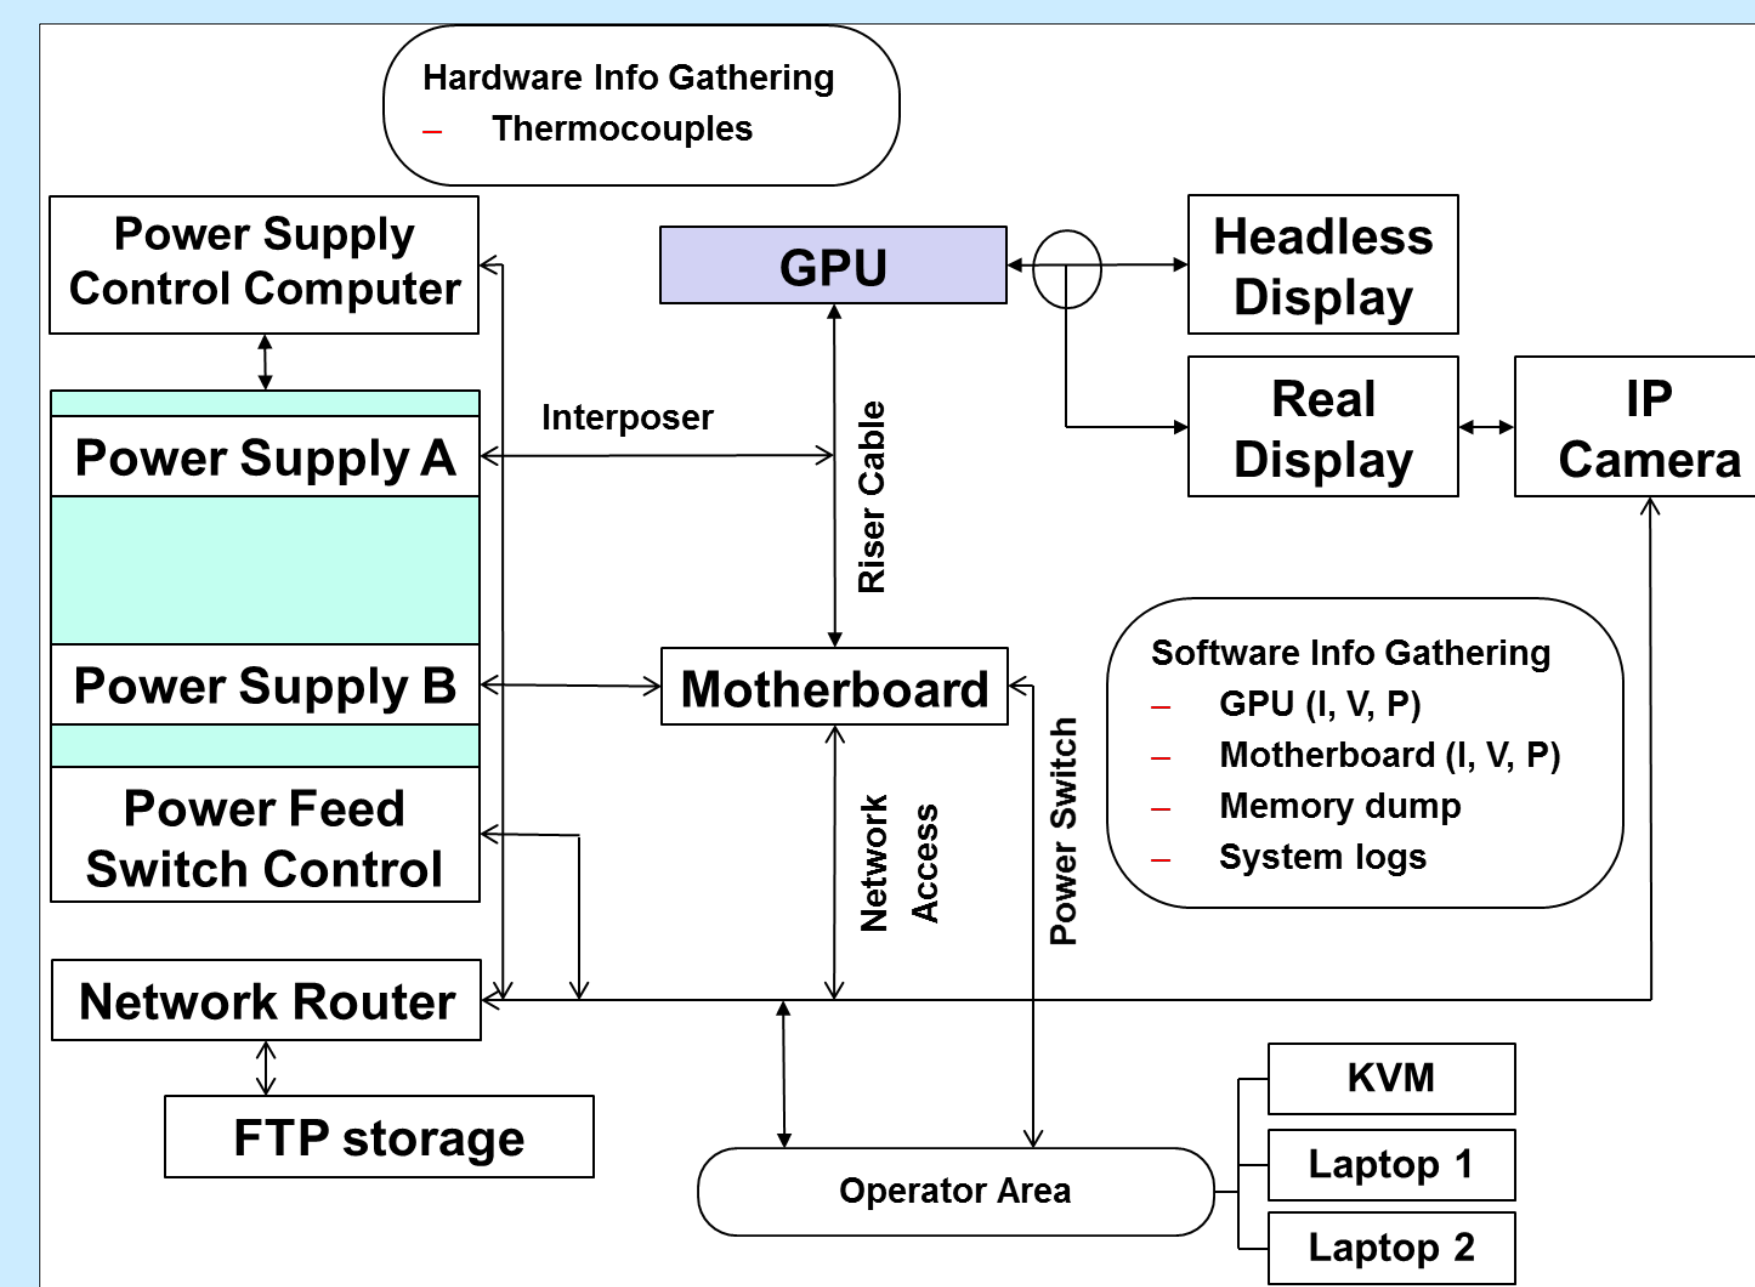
Hardware Info Gathering
– Thermocouples

Power Supply Control Computer

GPU

Headless Display

Real Display

IP Camera

Power Supply A

Interposer

Riser Cable

Power Supply B

Motherboard

Software Info Gathering
– GPU (I, V, P)
– Motherboard (I, V, P)
– Memory dump
– System logs

Power Feed Switch Control

Network Access

Power Switch

Network Router

FTP storage

KVM

Laptop 1

Laptop 2

Operator Area